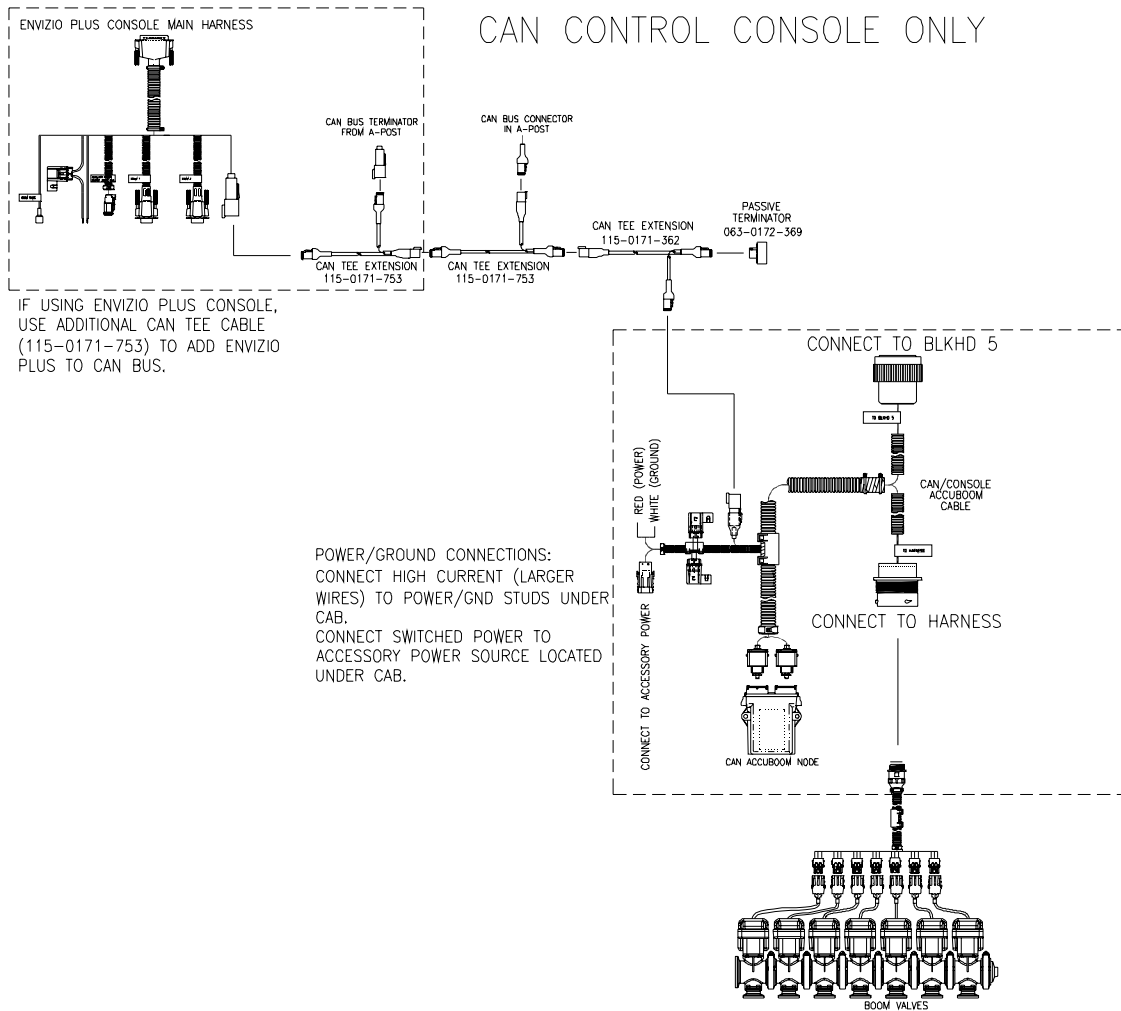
ENVIZIO PLUS CONSOLE MAIN HARNESS

CAN CONTROL CONSOLE ONLY

CAN BUS TERMINATOR FROM A-POST

CAN BUS CONNECTOR IN A-POST

CAN TEE EXTENSION 115-0171-753

CAN TEE EXTENSION 115-0171-753

CAN TEE EXTENSION 115-0171-362

PASSIVE TERMINATOR 063-0172-369

IF USING ENVIZIO PLUS CONSOLE, USE ADDITIONAL CAN TEE CABLE (115-0171-753) TO ADD ENVIZIO PLUS TO CAN BUS.

CONNECT TO BLKHD 5

TO BLKHD 5

CAN/CONSOLE ACCUBOOM CABLE

TO HARNESS

CONNECT TO HARNESS

RED (POWER)
WHITE (GROUND)

POWER/GROUND CONNECTIONS:
CONNECT HIGH CURRENT (LARGER WIRES) TO POWER/GND STUDS UNDER CAB.
CONNECT SWITCHED POWER TO ACCESSORY POWER SOURCE LOCATED UNDER CAB.

CONNECT TO ACCESSORY POWER

CAN ACCUBOOM NODE

BOOM VALVES